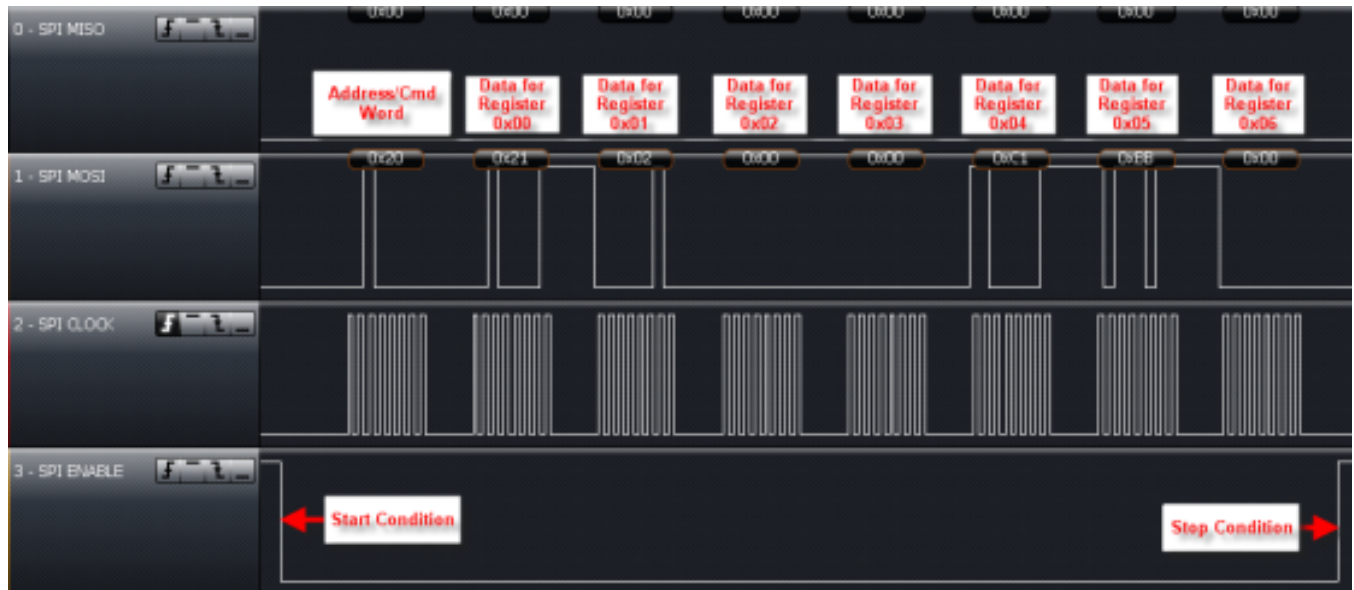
0 - SPI MISO

0x00 0x00 0x00 0x00 0x00 0x00 0x00 0x00

Address/Cmd Word

Data for Register 0x00

Data for Register 0x01

Data for Register 0x02

Data for Register 0x03

Data for Register 0x04

Data for Register 0x05

Data for Register 0x06

1 - SPI MOSI

0x20 0x21 0x02 0x00 0x00 0xC1 0xBB 0x00

2 - SPI CLOCK

3 - SPI ENABLE

Start Condition

Stop Condition